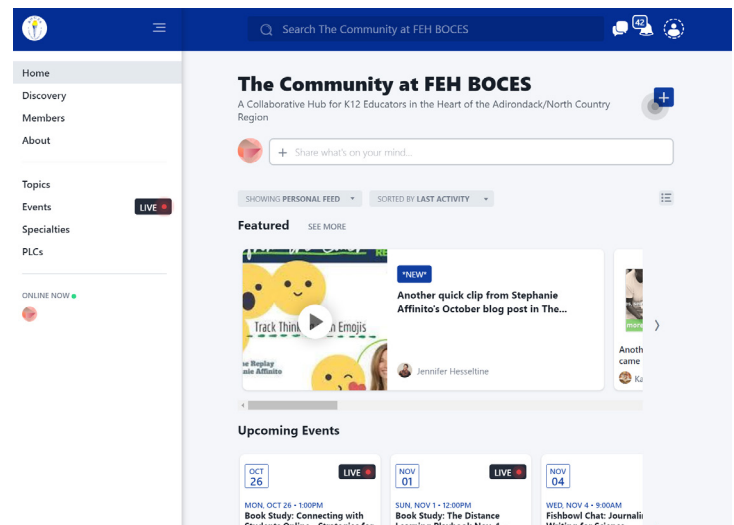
Search The Community at FEH BOCES

42

Home
Discovery
Members
About

Topics
Events LIVE
Specialties
PLCs

ONLINE NOW

The Community at FEH BOCES

A Collaborative Hub for K12 Educators in the Heart of the Adirondack/North Country Region

Share what's on your mind...

SHOWING PERSONAL FEED

SORTED BY LAST ACTIVITY

Featured SEE MORE

Track Think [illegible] Emojis

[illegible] Replay
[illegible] Affinito

*NEW*

Another quick clip from Stephanie Affinito's October blog post in The...

Jennifer Hesseltine

Anoth
came
Ka

Upcoming Events

OCT 26 LIVE
MON, OCT 26 • 1:00PM
Book Study: Connecting with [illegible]

NOV 01 LIVE
SUN, NOV 1 • 12:00PM
Book Study: The Distance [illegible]

NOV 04
WED, NOV 4 • 9:00AM
Fishbowl Chat: Journali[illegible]